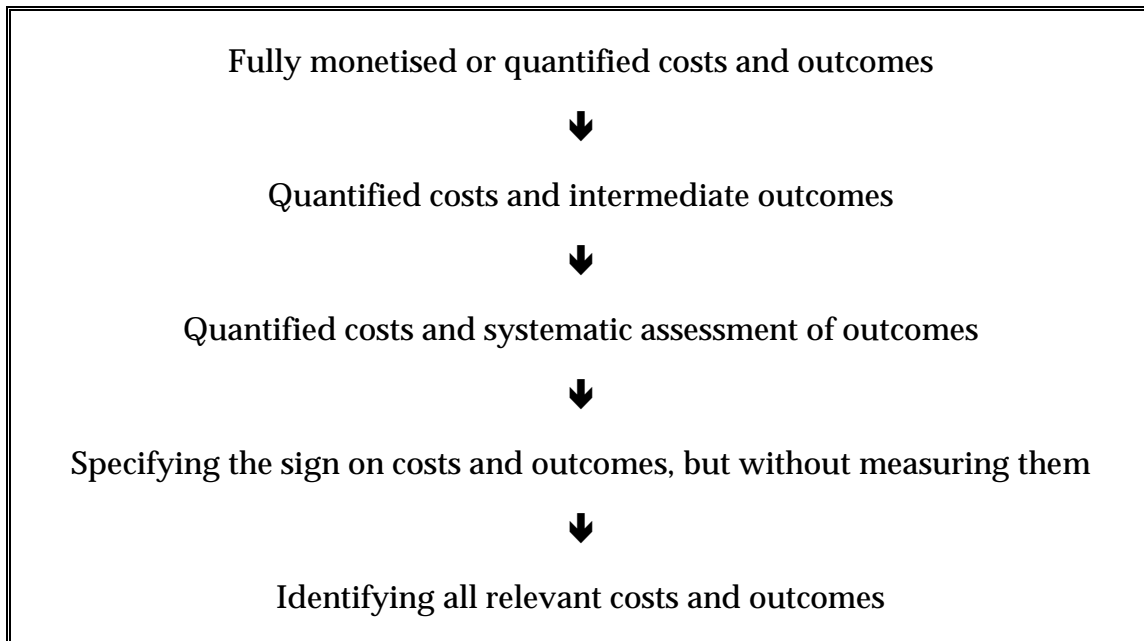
Fully monetised or quantified costs and outcomes

↓

Quantified costs and intermediate outcomes

↓

Quantified costs and systematic assessment of outcomes

↓

Specifying the sign on costs and outcomes, but without measuring them

↓

Identifying all relevant costs and outcomes